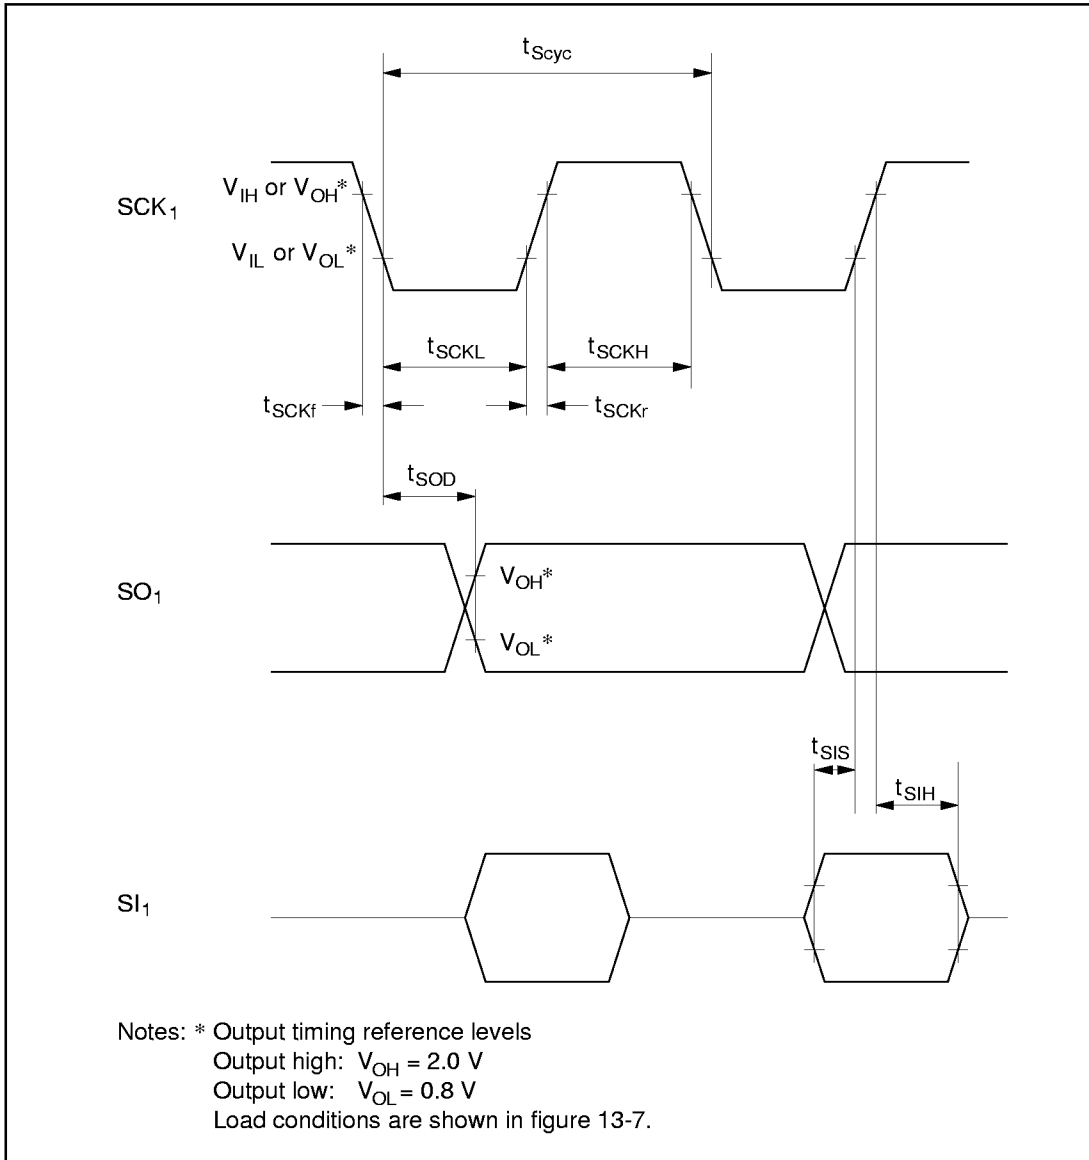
$t_{Scyc}$

$SCK_1$

$V_{IH}$ or $V_{OH}$*

$V_{IL}$ or $V_{OL}$*

$t_{SCKL}$

$t_{SCKH}$

$t_{SCKf}$

$t_{SCKr}$

$t_{SOD}$

$SO_1$

$V_{OH}$*

$V_{OL}$*

$t_{SIS}$

$t_{SIH}$

$SI_1$

Notes: * Output timing reference levels
Output high: $V_{OH} = 2.0$ V
Output low: $V_{OL} = 0.8$ V
Load conditions are shown in figure 13-7.